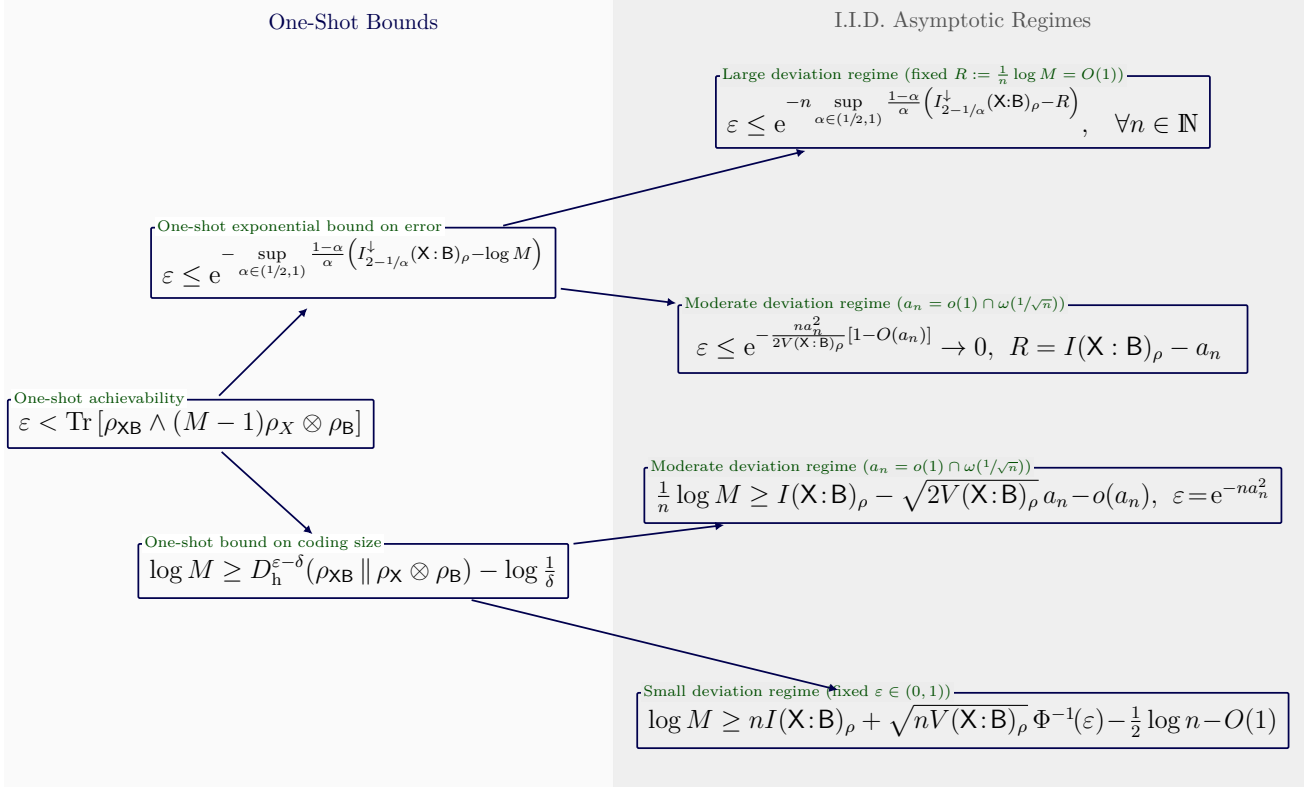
One-Shot Bounds

I.I.D. Asymptotic Regimes

Large deviation regime (fixed $R := \frac{1}{n}\log M = O(1)$)

$\varepsilon \leq \mathrm{e}^{-n \sup_{\alpha\in(1/2,1)} \frac{1-\alpha}{\alpha}\left(I^{\downarrow}_{2-1/\alpha}(\mathsf{X}:\mathsf{B})_\rho - R\right)}, \quad \forall n \in \mathbb{N}$

One-shot exponential bound on error

$\varepsilon \leq \mathrm{e}^{-\sup_{\alpha\in(1/2,1)} \frac{1-\alpha}{\alpha}\left(I^{\downarrow}_{2-1/\alpha}(\mathsf{X}:\mathsf{B})_\rho - \log M\right)}$

Moderate deviation regime ($a_n = o(1) \cap \omega(1/\sqrt{n})$)

$\varepsilon \leq \mathrm{e}^{-\frac{na_n^2}{2V(\mathsf{X}:\mathsf{B})_\rho}[1-O(a_n)]} \to 0, \; R = I(\mathsf{X}:\mathsf{B})_\rho - a_n$

One-shot achievability

$\varepsilon < \mathrm{Tr}\left[\rho_{\mathsf{XB}} \wedge (M-1)\rho_X \otimes \rho_{\mathsf{B}}\right]$

Moderate deviation regime ($a_n = o(1) \cap \omega(1/\sqrt{n})$)

$\frac{1}{n}\log M \geq I(\mathsf{X}:\mathsf{B})_\rho - \sqrt{2V(\mathsf{X}:\mathsf{B})_\rho}\, a_n - o(a_n), \; \varepsilon = \mathrm{e}^{-na_n^2}$

One-shot bound on coding size

$\log M \geq D_{\mathrm{h}}^{\varepsilon-\delta}(\rho_{\mathsf{XB}} \,\|\, \rho_{\mathsf{X}} \otimes \rho_{\mathsf{B}}) - \log\frac{1}{\delta}$

Small deviation regime (fixed $\varepsilon \in (0,1)$)

$\log M \geq nI(\mathsf{X}:\mathsf{B})_\rho + \sqrt{nV(\mathsf{X}:\mathsf{B})_\rho}\,\Phi^{-1}(\varepsilon) - \frac{1}{2}\log n - O(1)$